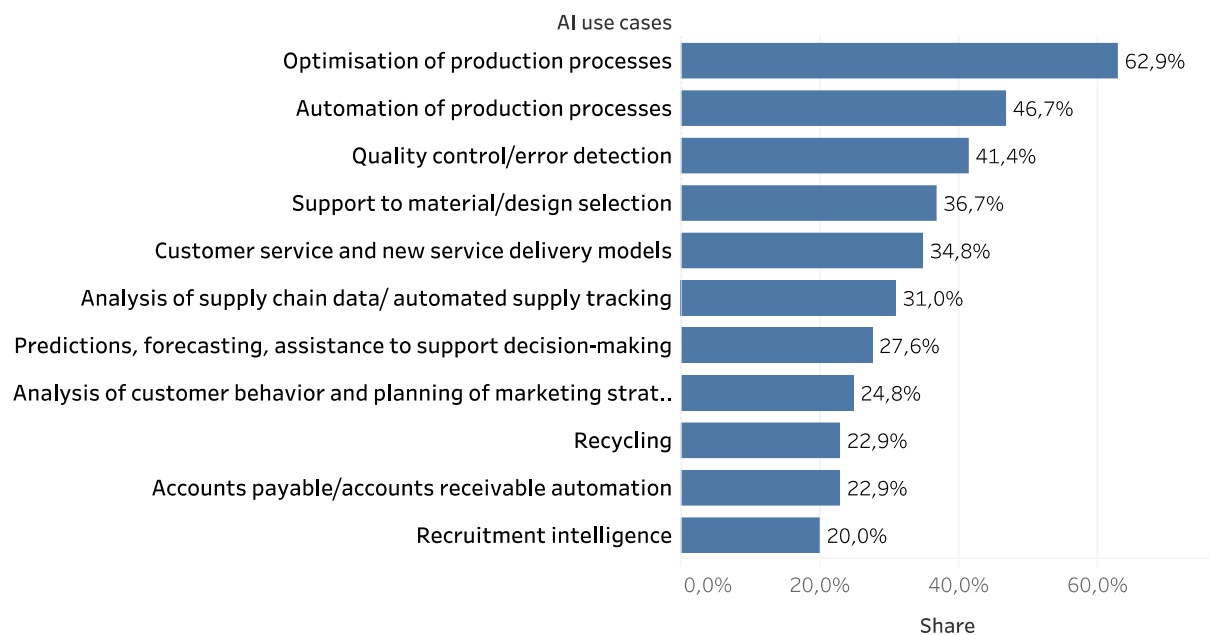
AI use cases

| AI use cases | Share |
|---|---|
| Optimisation of production processes | 62,9% |
| Automation of production processes | 46,7% |
| Quality control/error detection | 41,4% |
| Support to material/design selection | 36,7% |
| Customer service and new service delivery models | 34,8% |
| Analysis of supply chain data/ automated supply tracking | 31,0% |
| Predictions, forecasting, assistance to support decision-making | 27,6% |
| Analysis of customer behavior and planning of marketing strat.. | 24,8% |
| Recycling | 22,9% |
| Accounts payable/accounts receivable automation | 22,9% |
| Recruitment intelligence | 20,0% |

0,0% 20,0% 40,0% 60,0%

Share